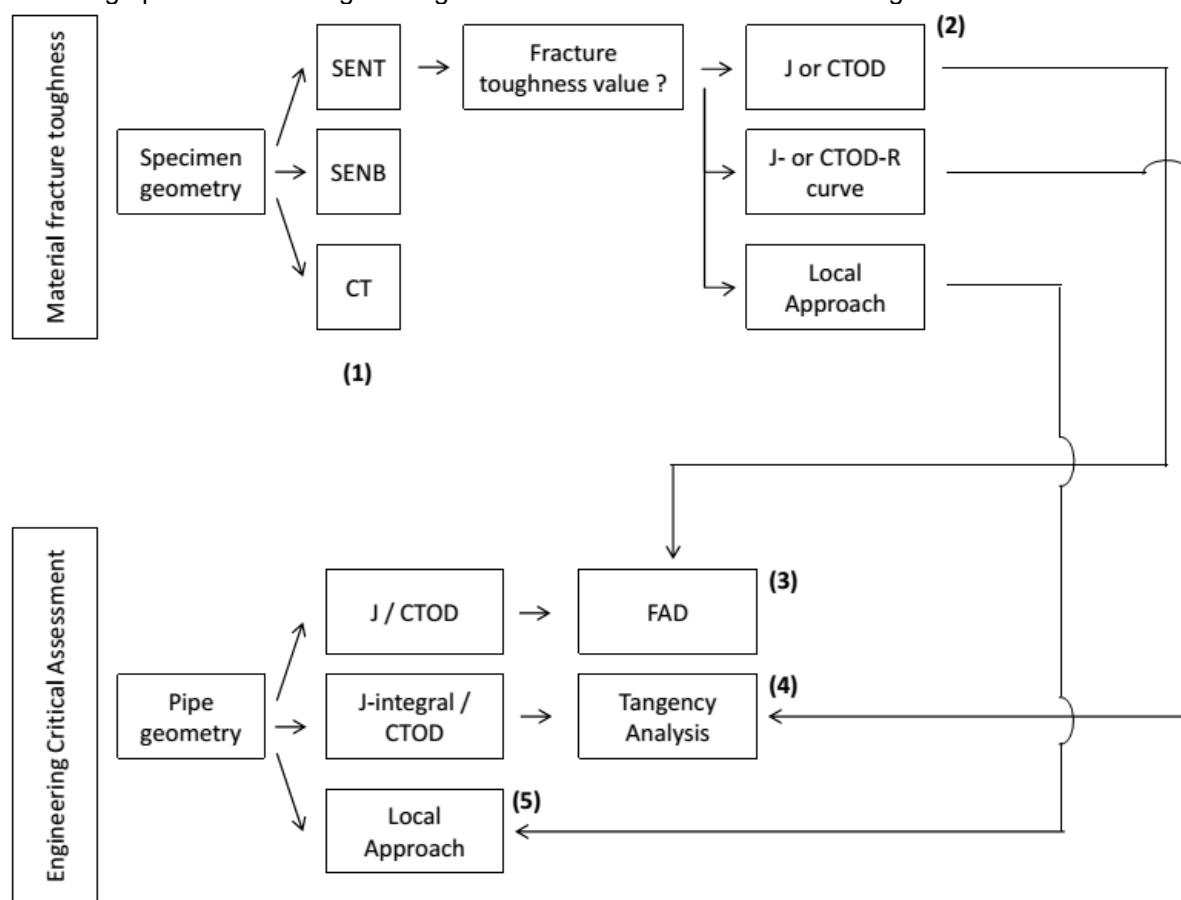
Material fracture toughness

Specimen geometry

SENT

SENB

CT

(1)

Fracture toughness value ?

(2)

J or CTOD

J- or CTOD-R curve

Local Approach

Engineering Critical Assessment

Pipe geometry

J / CTOD

J-integral / CTOD

Local Approach

(5)

FAD

(3)

Tangency Analysis

(4)